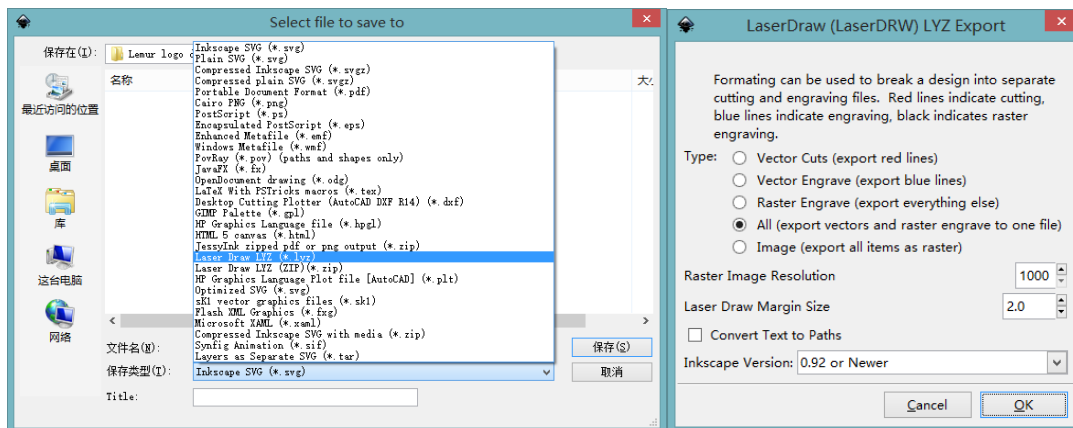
Select file to save to

保存在(I): Lemur logo

名称

大小

最近访问的位置

桌面

库

这台电脑

网络

Inkscape SVG (*.svg)
Plain SVG (*.svg)
Compressed Inkscape SVG (*.svgz)
Compressed plain SVG (*.svgz)
Portable Document Format (*.pdf)
Cairo PNG (*.png)
PostScript (*.ps)
Encapsulated PostScript (*.eps)
Enhanced Metafile (*.emf)
Windows Metafile (*.wmf)
PovRay (*.pov) (paths and shapes only)
JavaFX (*.fx)
OpenDocument drawing (*.odg)
LaTeX With PSTricks macros (*.tex)
Desktop Cutting Plotter (AutoCAD DXF R14) (*.dxf)
GIMP Palette (*.gpl)
HP Graphics Language file (*.hpgl)
HTML 5 canvas (*.html)
JessyInk zipped pdf or png output (*.zip)
Laser Draw LYZ (*.lyz)
Laser Draw LYZ (ZIP)(*.zip)
HP Graphics Language Plot file [AutoCAD] (*.plt)
Optimized SVG (*.svg)
sK1 vector graphics files (*.sk1)
Flash XML Graphics (*.fxg)
Microsoft XAML (*.xaml)
Compressed Inkscape SVG with media (*.zip)
Synfig Animation (*.sif)
Layers as Separate SVG (*.tar)

文件名(N):

保存(S)

保存类型(T): Inkscape SVG (*.svg)

取消

Title:

LaserDraw (LaserDRW) LYZ Export

Formating can be used to break a design into separate cutting and engraving files. Red lines indicate cutting, blue lines indicate engraving, black indicates raster engraving.

Type: Vector Cuts (export red lines)
Vector Engrave (export blue lines)
Raster Engrave (export everything else)
All (export vectors and raster engrave to one file)
Image (export all items as raster)

Raster Image Resolution 1000

Laser Draw Margin Size 2.0

Convert Text to Paths

Inkscape Version: 0.92 or Newer

Cancel

OK